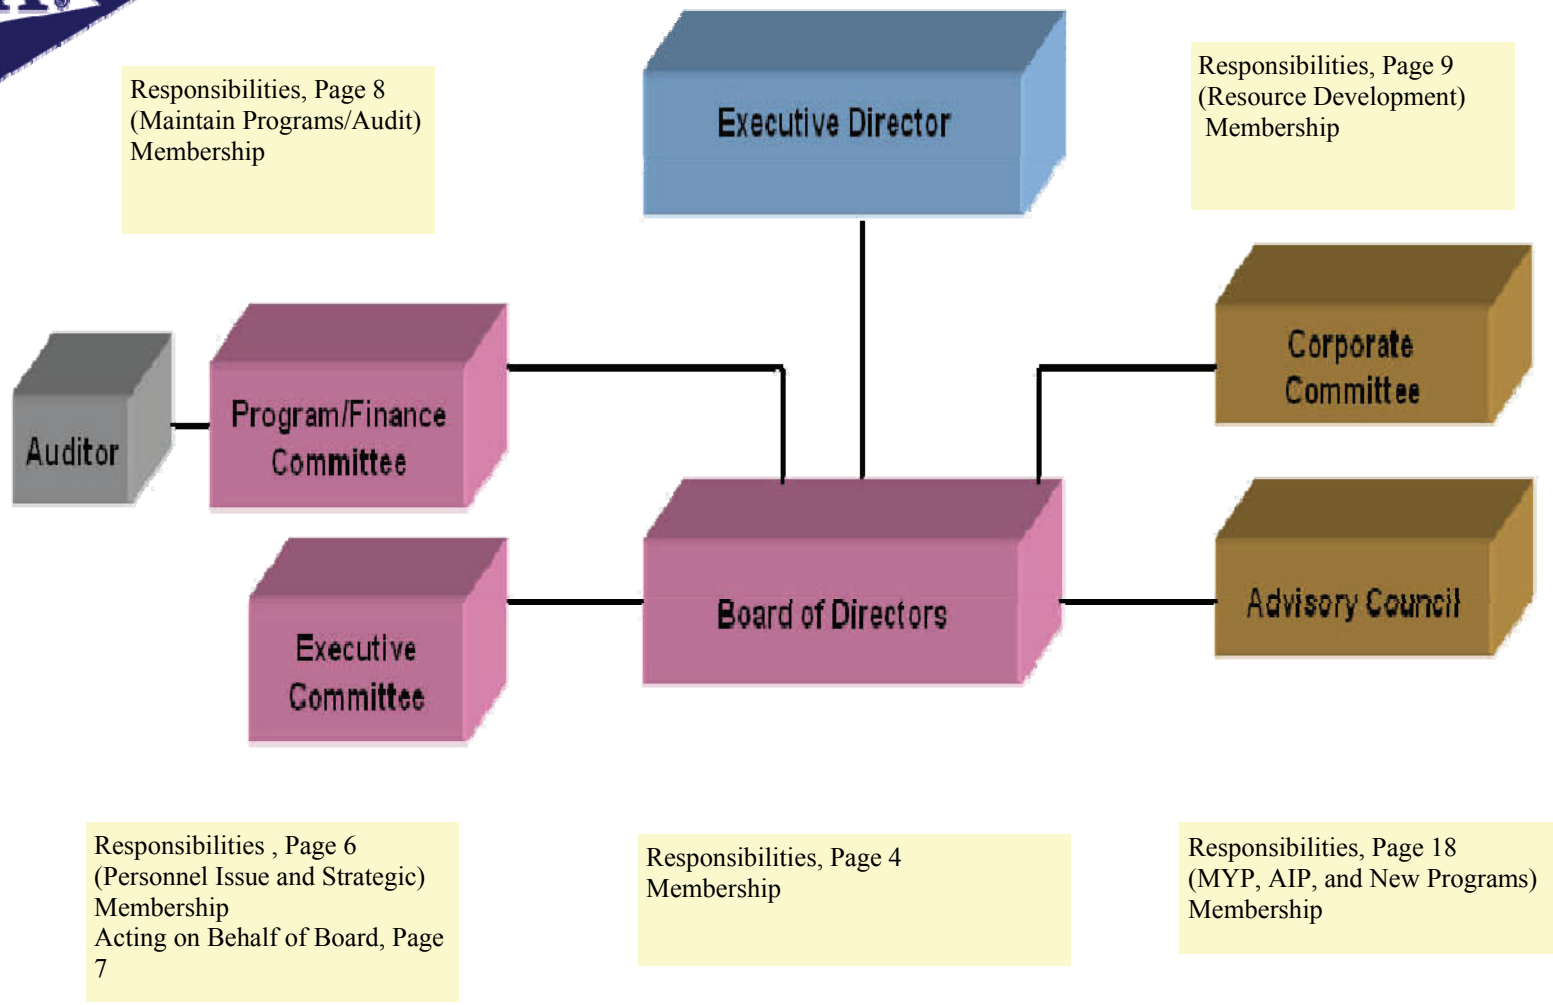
Responsibilities, Page 8
(Maintain Programs/Audit)
Membership

Executive Director

Responsibilities, Page 9
(Resource Development)
Membership

Auditor

Program/Finance Committee

Corporate Committee

Board of Directors

Executive Committee

Advisory Council

Responsibilities , Page 6
(Personnel Issue and Strategic)
Membership
Acting on Behalf of Board, Page 7

Responsibilities, Page 4
Membership

Responsibilities, Page 18
(MYP, AIP, and New Programs)
Membership